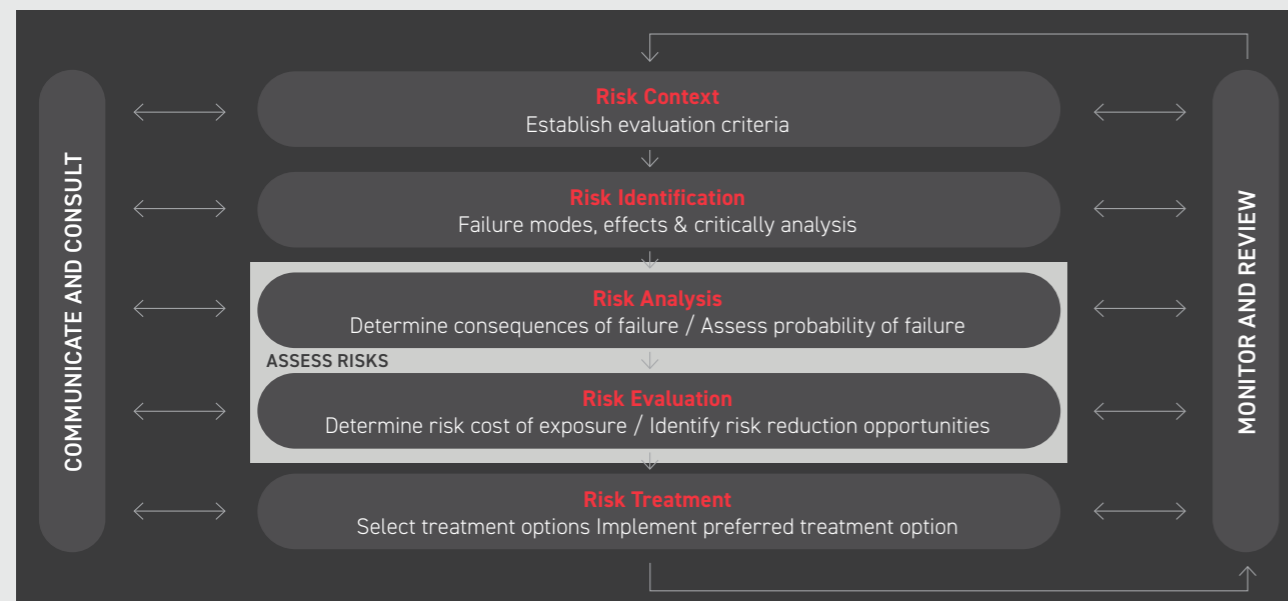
COMMUNICATE AND CONSULT

Risk Context
Establish evaluation criteria

Risk Identification
Failure modes, effects & critically analysis

Risk Analysis
Determine consequences of failure / Assess probability of failure

ASSESS RISKS

Risk Evaluation
Determine risk cost of exposure / Identify risk reduction opportunities

Risk Treatment
Select treatment options Implement preferred treatment option

MONITOR AND REVIEW